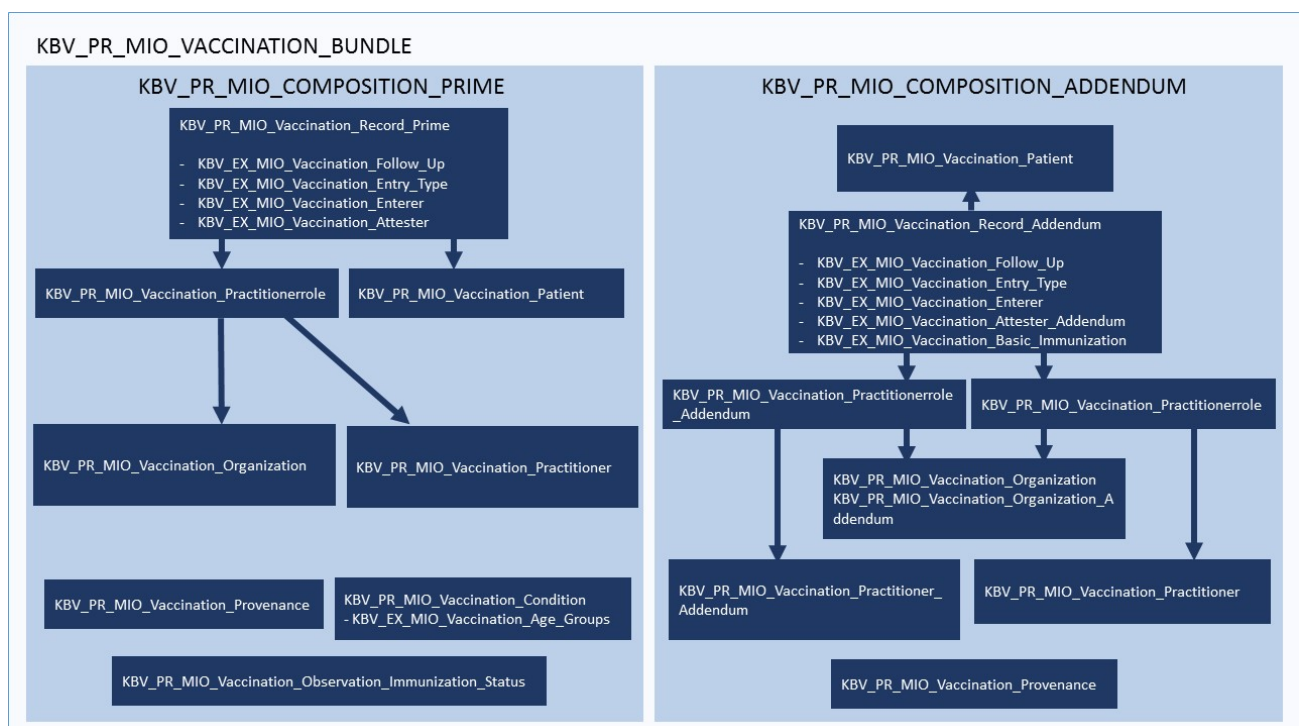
KBV_PR_MIO_VACCINATION_BUNDLE

KBV_PR_MIO_COMPOSITION_PRIME

KBV_PR_MIO_Vaccination_Record_Prime

- KBV_EX_MIO_Vaccination_Follow_Up
- KBV_EX_MIO_Vaccination_Entry_Type
- KBV_EX_MIO_Vaccination_Enterer
- KBV_EX_MIO_Vaccination_Attester

KBV_PR_MIO_Vaccination_Practitionerrole

KBV_PR_MIO_Vaccination_Patient

KBV_PR_MIO_Vaccination_Organization

KBV_PR_MIO_Vaccination_Practitioner

KBV_PR_MIO_Vaccination_Provenance

KBV_PR_MIO_Vaccination_Condition
- KBV_EX_MIO_Vaccination_Age_Groups

KBV_PR_MIO_Vaccination_Observation_Immunization_Status

KBV_PR_MIO_COMPOSITION_ADDENDUM

KBV_PR_MIO_Vaccination_Patient

KBV_PR_MIO_Vaccination_Record_Addendum

- KBV_EX_MIO_Vaccination_Follow_Up
- KBV_EX_MIO_Vaccination_Entry_Type
- KBV_EX_MIO_Vaccination_Enterer
- KBV_EX_MIO_Vaccination_Attester_Addendum
- KBV_EX_MIO_Vaccination_Basic_Immunization

KBV_PR_MIO_Vaccination_Practitionerrole _Addendum

KBV_PR_MIO_Vaccination_Practitionerrole

KBV_PR_MIO_Vaccination_Organization
KBV_PR_MIO_Vaccination_Organization_Addendum

KBV_PR_MIO_Vaccination_Practitioner_ Addendum

KBV_PR_MIO_Vaccination_Practitioner

KBV_PR_MIO_Vaccination_Provenance